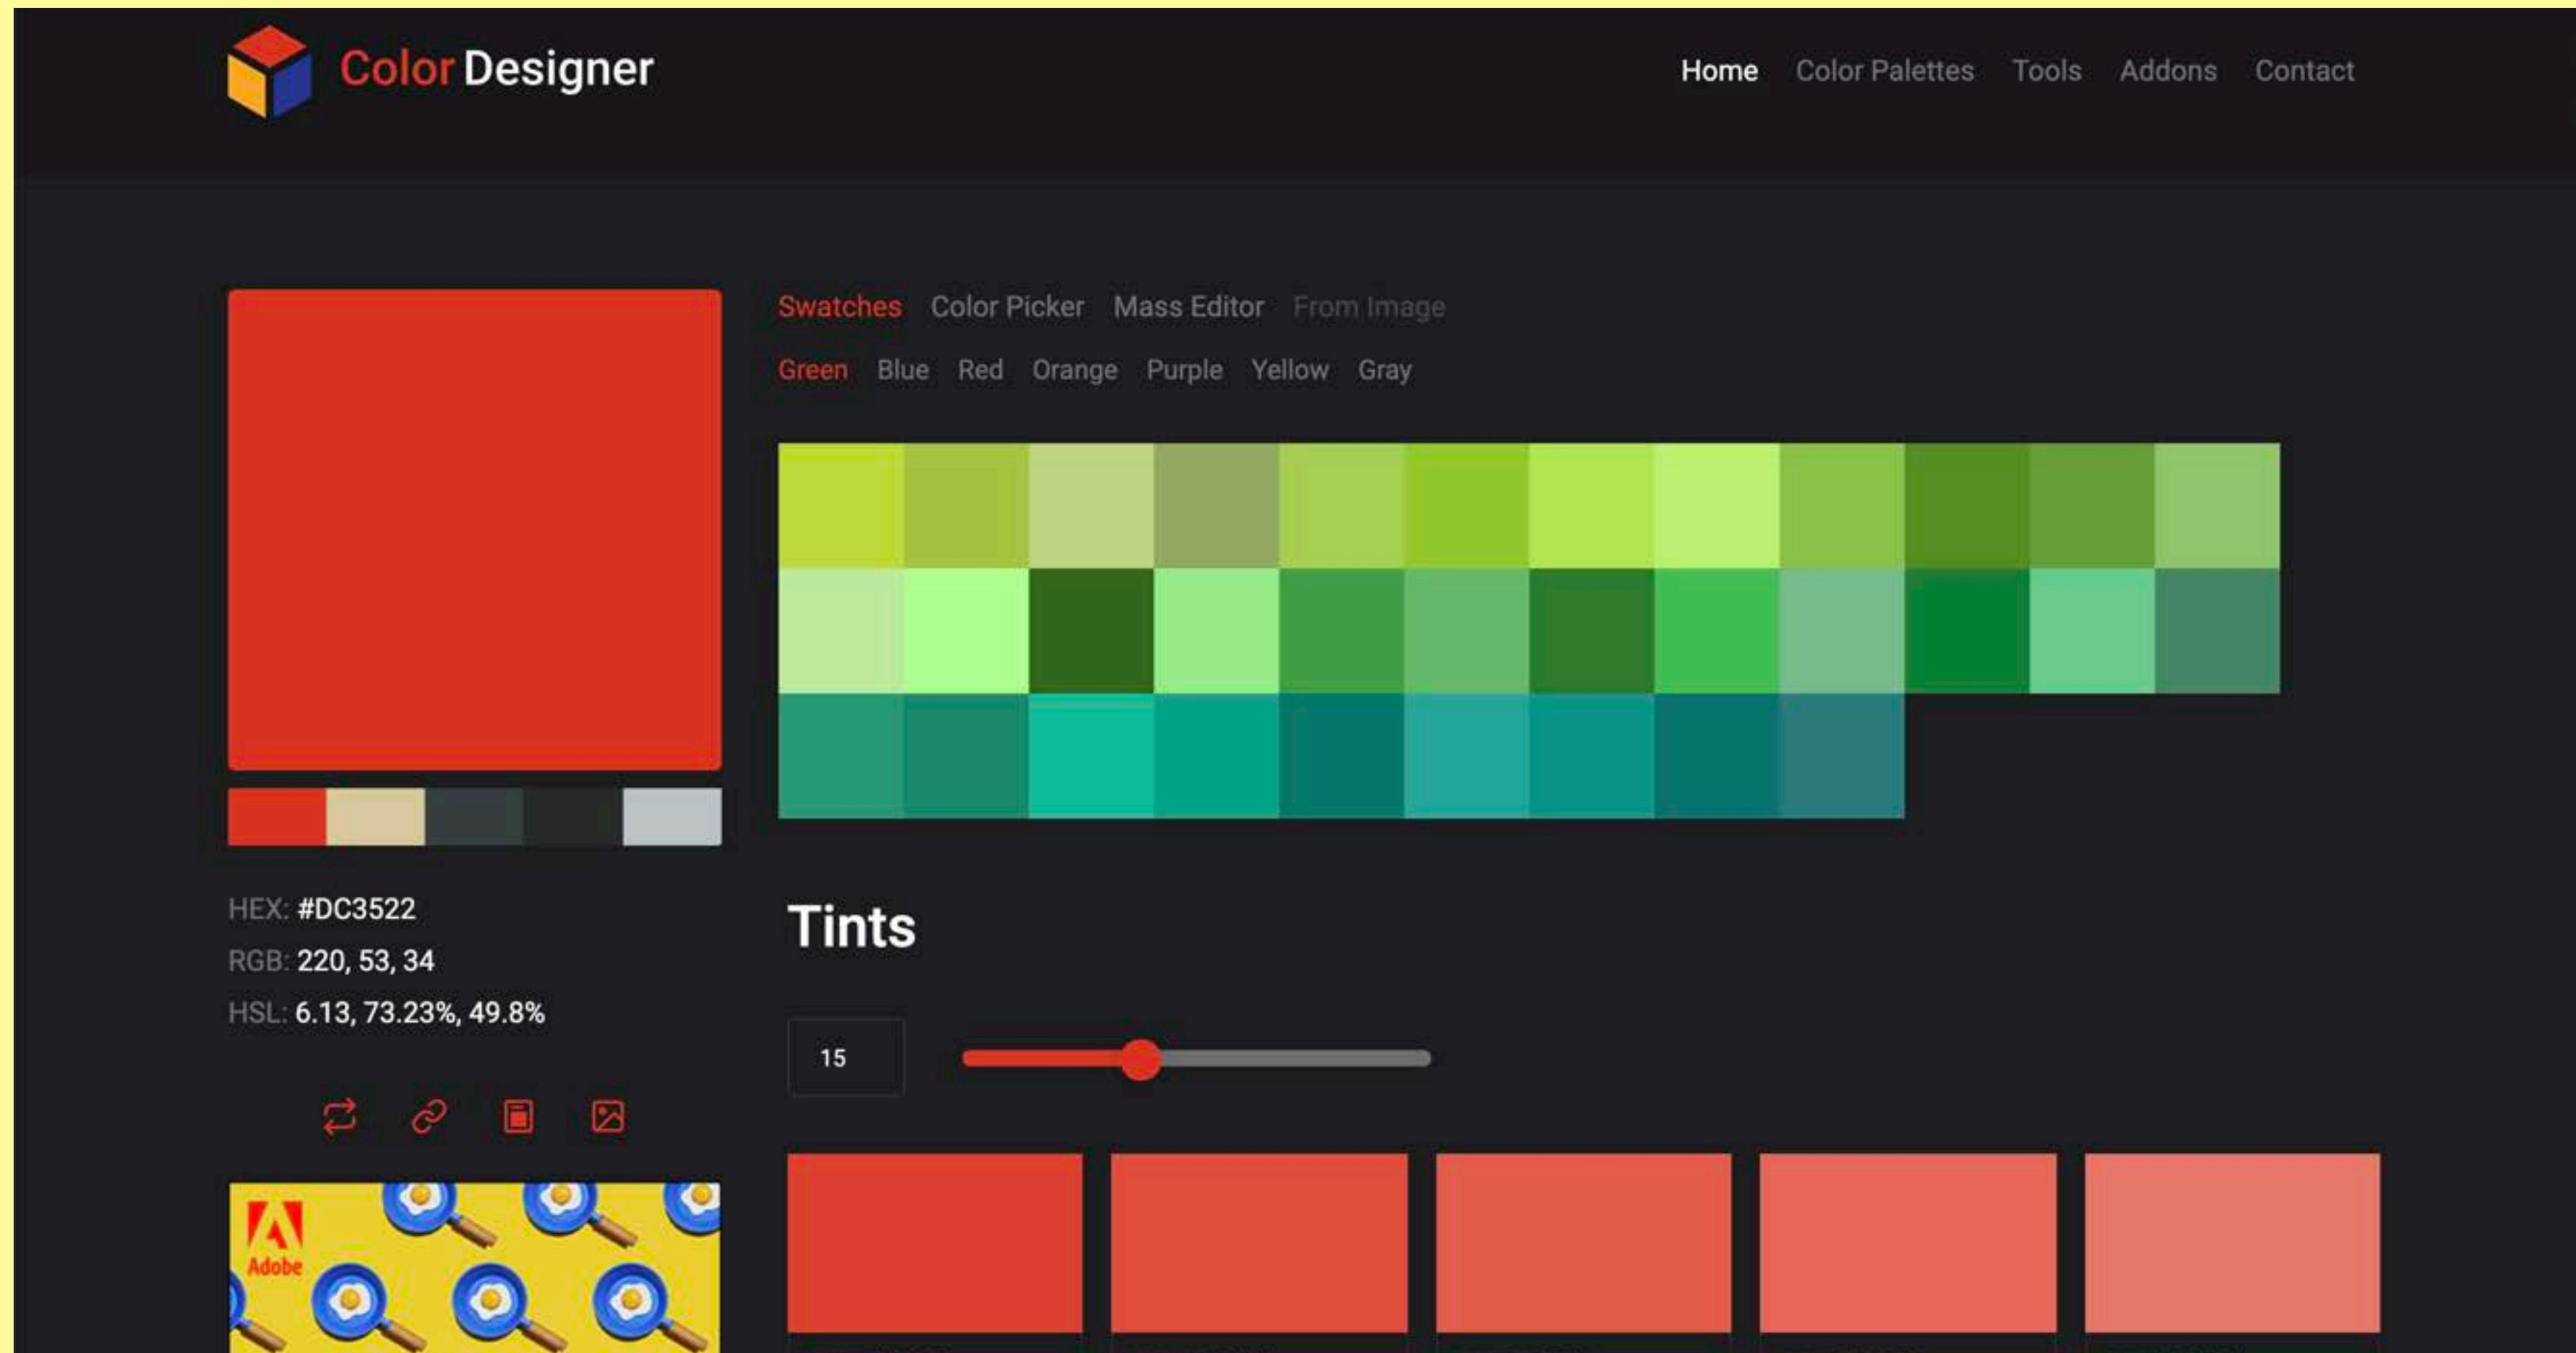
Color Designer

Home Color Palettes Tools Addons Contact

Swatches Color Picker Mass Editor From Image

Green Blue Red Orange Purple Yellow Gray

HEX: #DC3522
RGB: 220, 53, 34
HSL: 6.13, 73.23%, 49.8%

Tints

15

Adobe